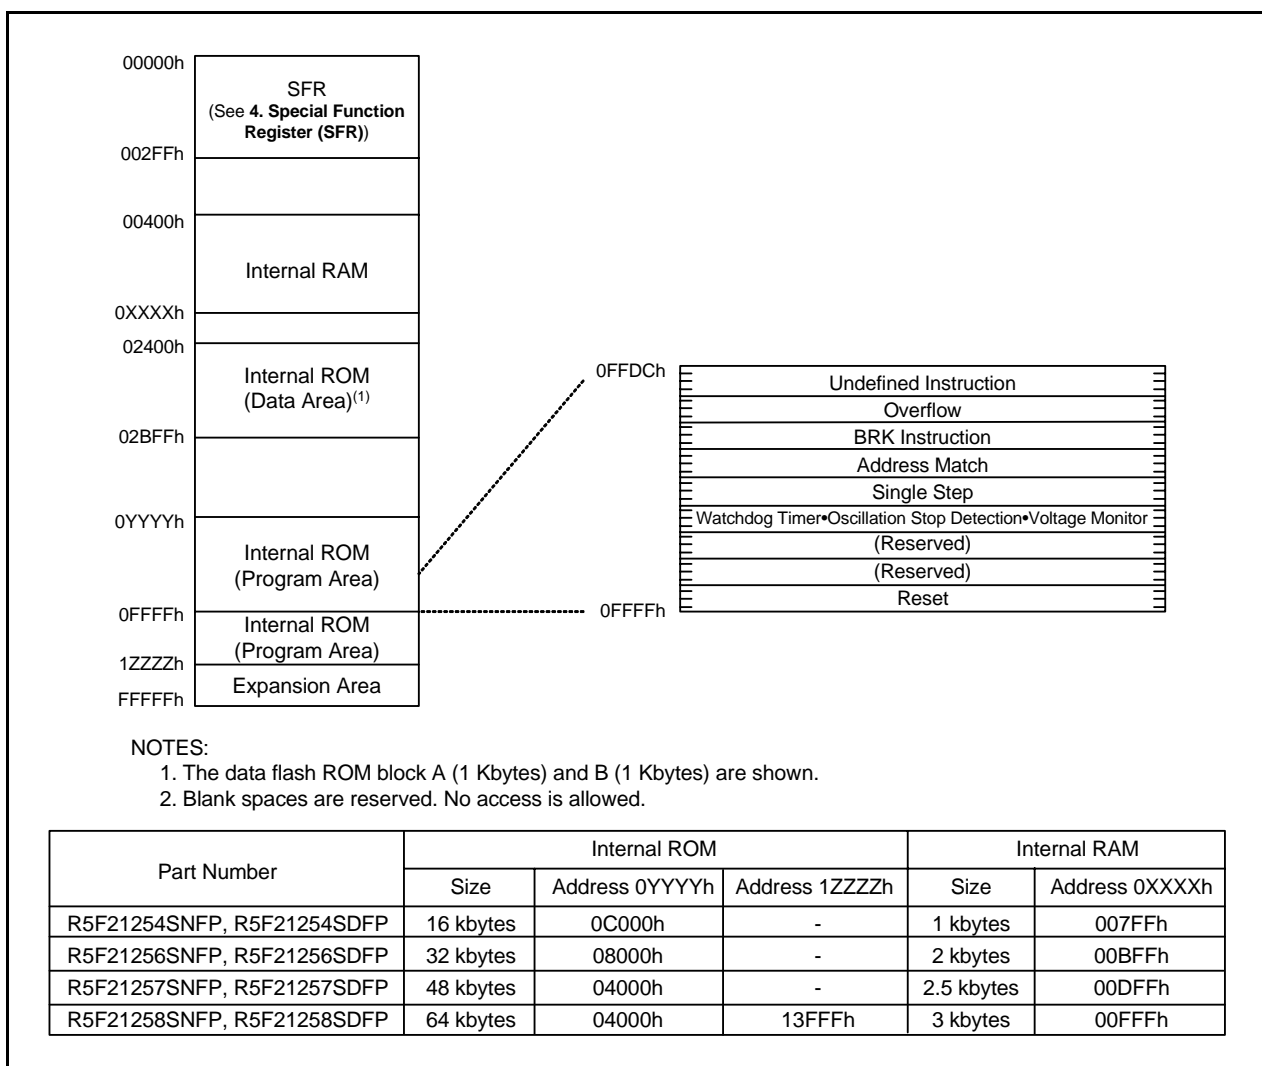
00000h
SFR
(See **4. Special Function Register (SFR)**)
002FFh

00400h
Internal RAM
0XXXXh

02400h
Internal ROM
(Data Area)$^{(1)}$
02BFFh

0YYYYh
Internal ROM
(Program Area)
0FFFFh
Internal ROM
(Program Area)
1ZZZZh
Expansion Area
FFFFFh

0FFDCh
Undefined Instruction
Overflow
BRK Instruction
Address Match
Single Step
Watchdog Timer•Oscillation Stop Detection•Voltage Monitor
(Reserved)
(Reserved)
Reset
0FFFFh

NOTES:
1. The data flash ROM block A (1 Kbytes) and B (1 Kbytes) are shown.
2. Blank spaces are reserved. No access is allowed.

| Part Number | Internal ROM | | | Internal RAM | |
|---|---|---|---|---|---|
| | Size | Address 0YYYYh | Address 1ZZZZh | Size | Address 0XXXXh |
| R5F21254SNFP, R5F21254SDFP | 16 kbytes | 0C000h | - | 1 kbytes | 007FFh |
| R5F21256SNFP, R5F21256SDFP | 32 kbytes | 08000h | - | 2 kbytes | 00BFFh |
| R5F21257SNFP, R5F21257SDFP | 48 kbytes | 04000h | - | 2.5 kbytes | 00DFFh |
| R5F21258SNFP, R5F21258SDFP | 64 kbytes | 04000h | 13FFFh | 3 kbytes | 00FFFh |